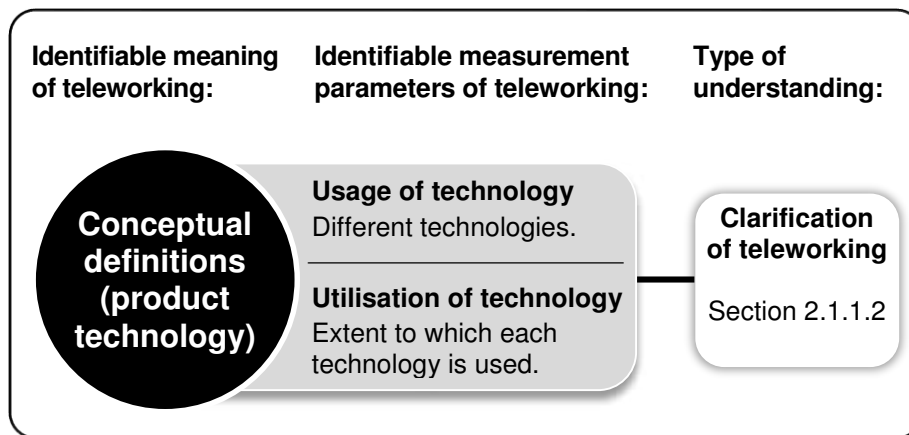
Identifiable meaning of teleworking:

Identifiable measurement parameters of teleworking:

Type of understanding:

Conceptual definitions (product technology)

Usage of technology
Different technologies.

Utilisation of technology
Extent to which each technology is used.

Clarification of teleworking

Section 2.1.1.2